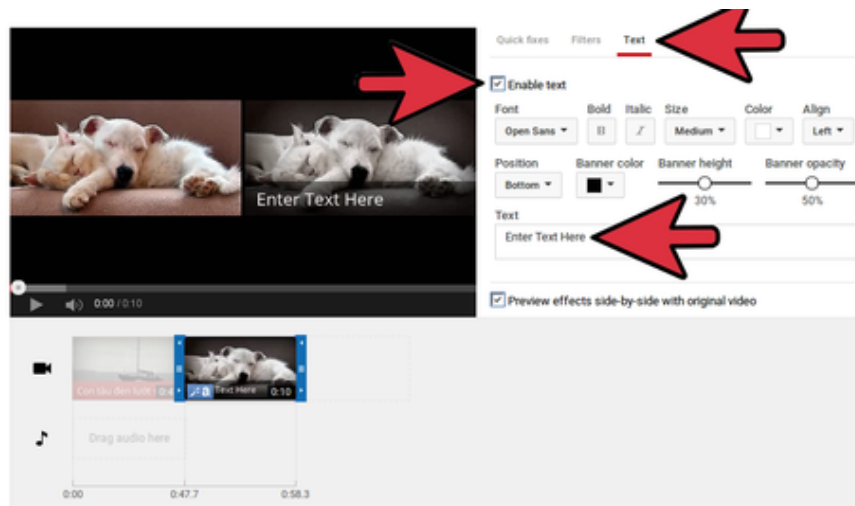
Enter Text Here

0:00 / 0:10

Quick fixes Filters Text

Enable text

Font
Open Sans

Bold
B

Italic
I

Size
Medium

Color

Align
Left

Position
Bottom

Banner color

Banner height
30%

Banner opacity
50%

Text
Enter Text Here

Preview effects side-by-side with original video

Con tàu đen lướt
0:4

Text Here
0:10

Drag audio here

0:00
0:47.7
0:58.3